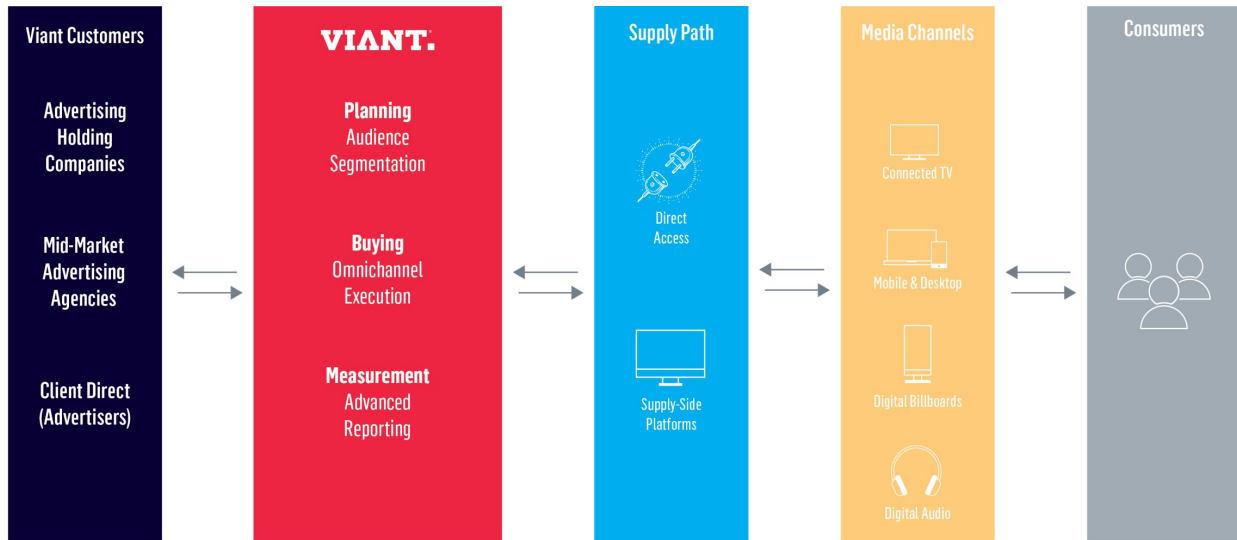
Viant Customers

Advertising Holding Companies

Mid-Market Advertising Agencies

Client Direct (Advertisers)

VIANT.

Planning
Audience Segmentation

Buying
Omnichannel Execution

Measurement
Advanced Reporting

Supply Path

Direct Access

Supply-Side Platforms

Media Channels

Connected TV

Mobile & Desktop

Digital Billboards

Digital Audio

Consumers